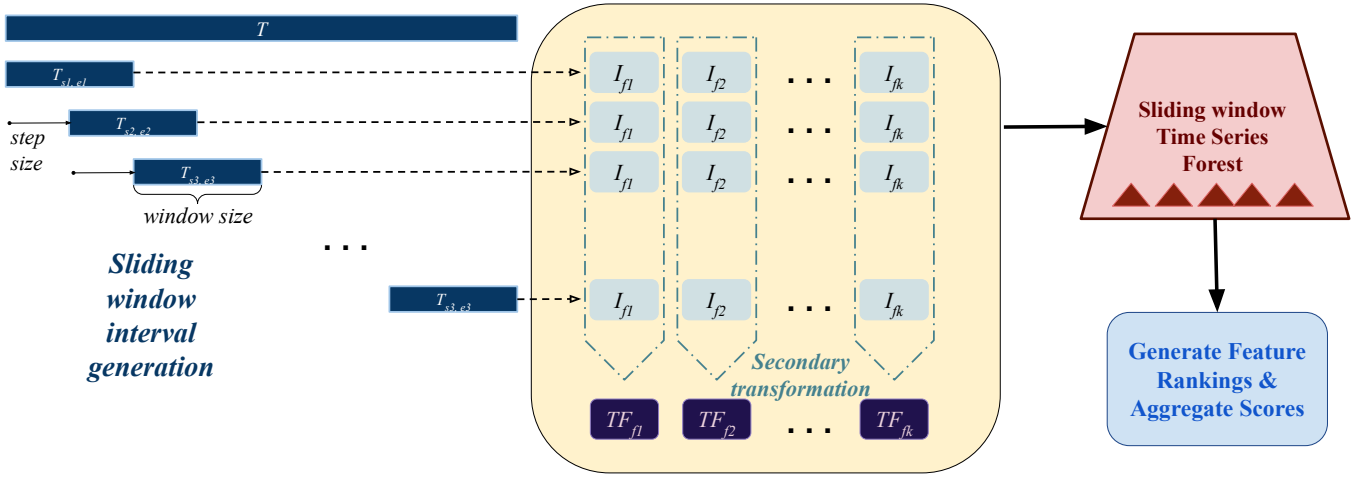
$T$

$T_{s1,e1}$

step size

$T_{s2,e2}$

$T_{s3,e3}$

window size

. . .

Sliding window interval generation

$T_{s3,e3}$

$I_{f1}$ $I_{f2}$ . . . $I_{fk}$

$I_{f1}$ $I_{f2}$ . . . $I_{fk}$

$I_{f1}$ $I_{f2}$ . . . $I_{fk}$

$I_{f1}$ $I_{f2}$ . . . $I_{fk}$

Secondary transformation

$TF_{f1}$ $TF_{f2}$ . . . $TF_{fk}$

Sliding window Time Series Forest

Generate Feature Rankings & Aggregate Scores